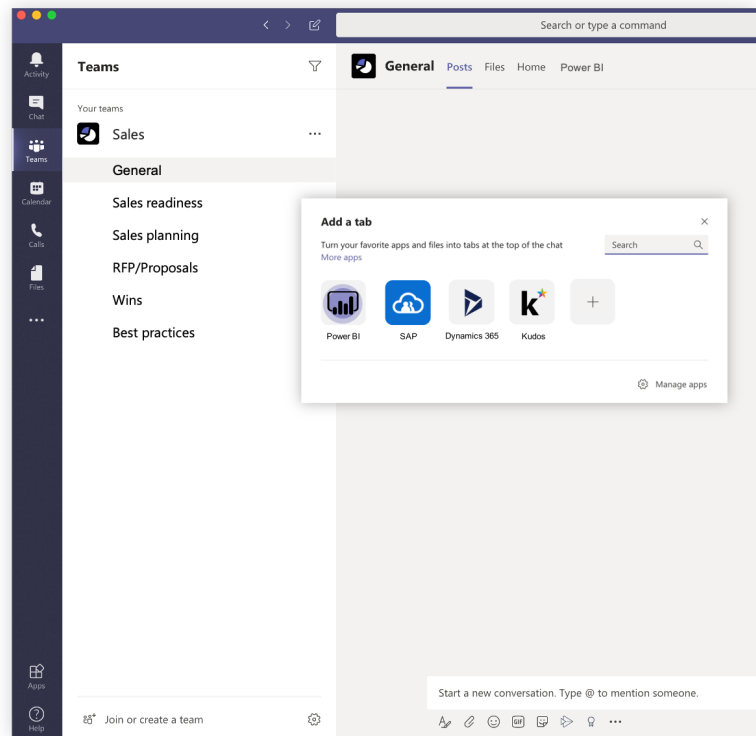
Search or type a command

Activity
Chat
Teams
Calendar
Calls
Files
...

Teams

Your teams

Sales

General
Sales readiness
Sales planning
RFP/Proposals
Wins
Best practices

General Posts Files Home Power BI

Add a tab
Turn your favorite apps and files into tabs at the top of the chat
More apps
Search

Power BI
SAP
Dynamics 365
Kudos
+

Manage apps

Apps
Help

Join or create a team

Start a new conversation. Type @ to mention someone.